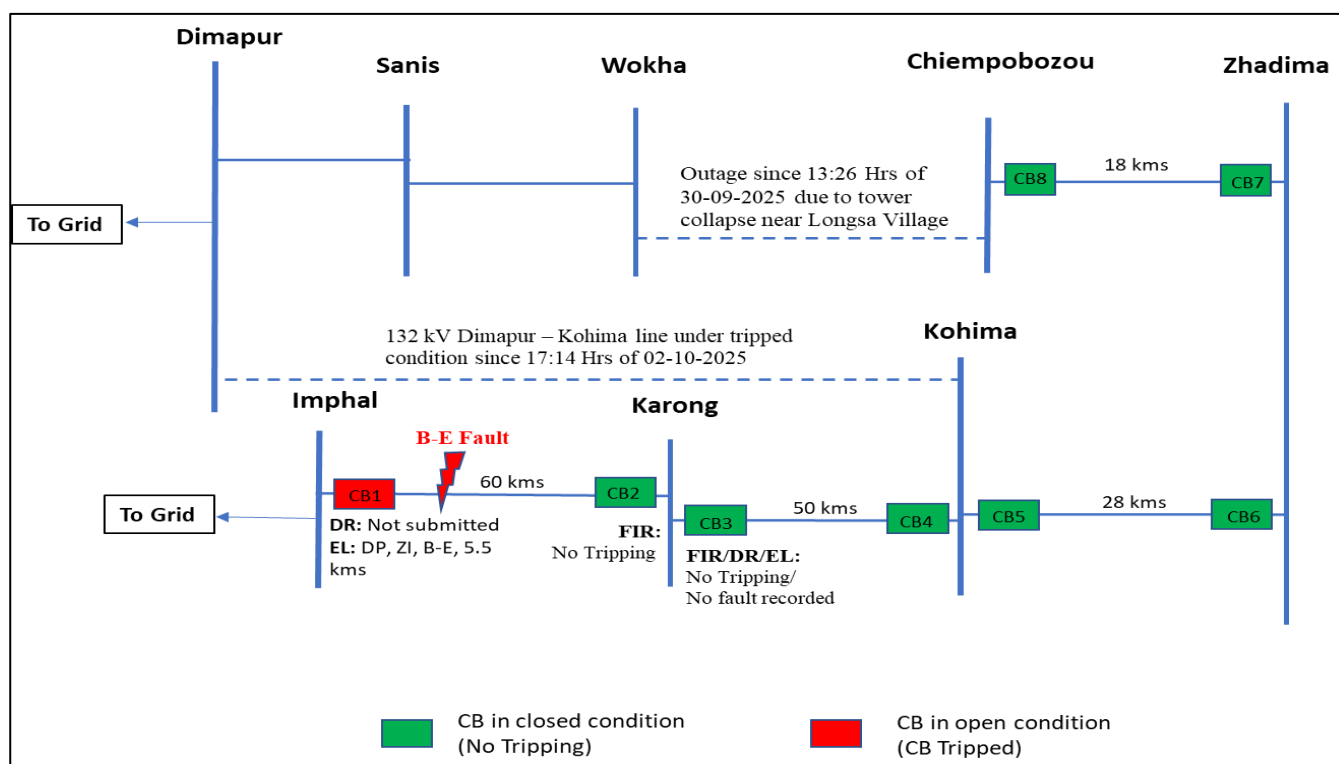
Dimapur

Sanis

Wokha

Chiempobozou

Zhadima

Outage since 13:26 Hrs of 30-09-2025 due to tower collapse near Longsa Village

CB8

18 kms

CB7

To Grid

132 kV Dimapur – Kohima line under tripped condition since 17:14 Hrs of 02-10-2025

Kohima

Imphal

Karong

B-E Fault

CB1

60 kms

CB2

To Grid

DR: Not submitted
EL: DP, ZI, B-E, 5.5 kms

FIR:
No Tripping

CB3

50 kms

CB4

CB5

28 kms

CB6

FIR/DR/EL:
No Tripping/
No fault recorded

CB in closed condition (No Tripping)

CB in open condition (CB Tripped)